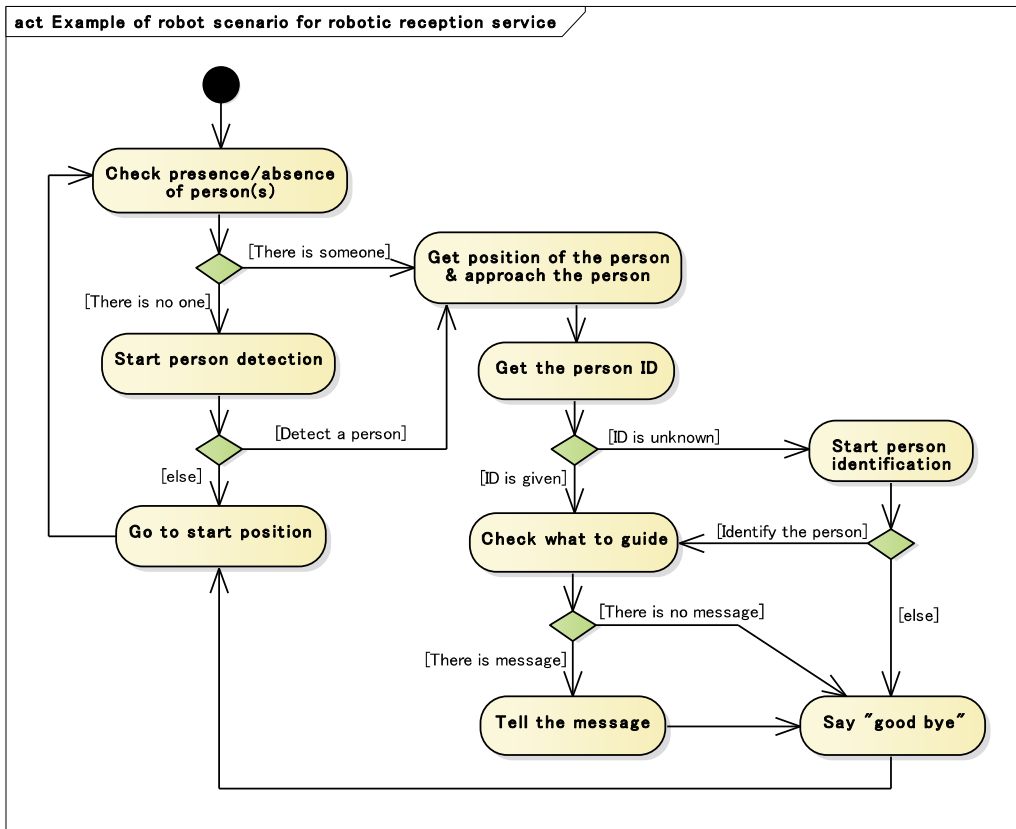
act Example of robot scenario for robotic reception service

Check presence/absence of person(s)

[There is someone]

Get position of the person & approach the person

[There is no one]

Start person detection

Get the person ID

[Detect a person]

[ID is unknown]

Start person identification

[else]

[ID is given]

Go to start position

Check what to guide

[Identify the person]

[There is no message]

[else]

[There is message]

Tell the message

Say "good bye"